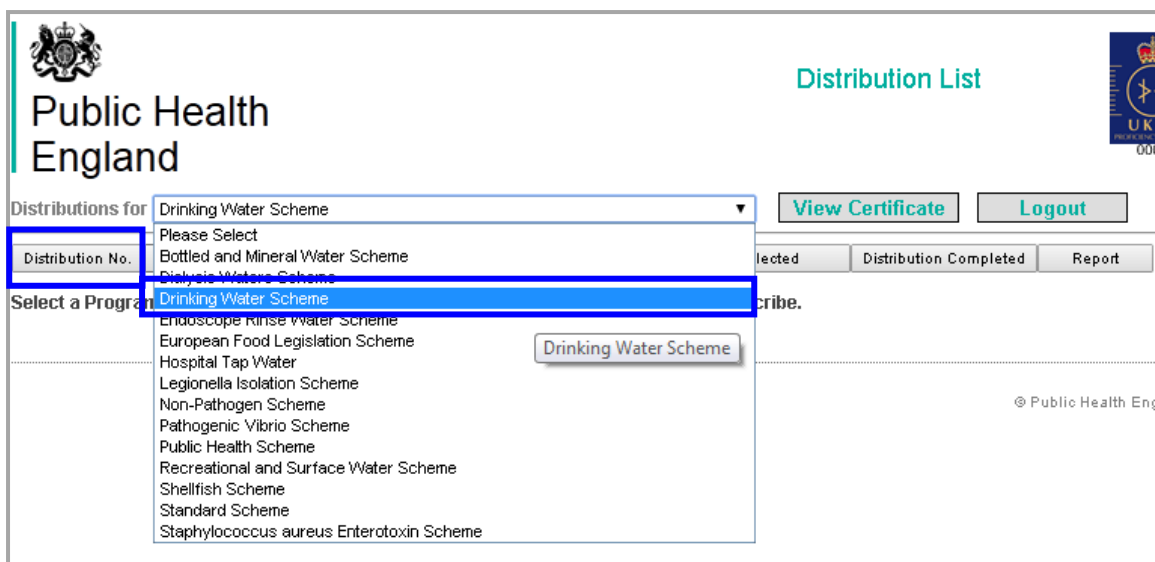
Public Health England

Distribution List

UK

Distributions for Drinking Water Scheme

View Certificate

Logout

Distribution No.

lected

Distribution Completed

Report

Please Select
Bottled and Mineral Water Scheme
Dialysis Waters Scheme
Drinking Water Scheme
Endoscope Rinse Water Scheme
European Food Legislation Scheme
Hospital Tap Water
Legionella Isolation Scheme
Non-Pathogen Scheme
Pathogenic Vibrio Scheme
Public Health Scheme
Recreational and Surface Water Scheme
Shellfish Scheme
Standard Scheme
Staphylococcus aureus Enterotoxin Scheme

Drinking Water Scheme

Select a Program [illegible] cribe.

© Public Health Eng